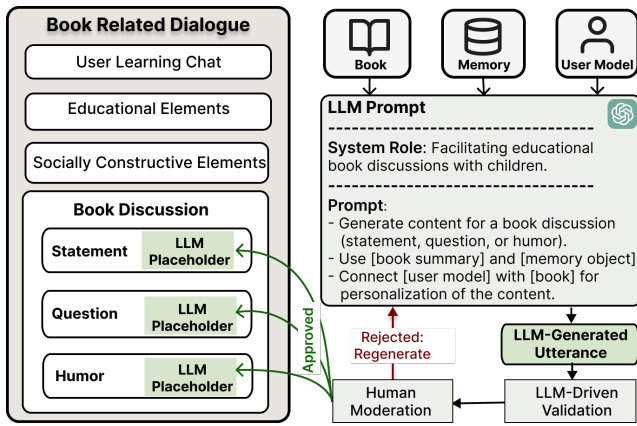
Book Related Dialogue

User Learning Chat

Educational Elements

Socially Constructive Elements

Book Discussion

Statement
LLM Placeholder

Question
LLM Placeholder

Humor
LLM Placeholder

Approved

Book

Memory

User Model

LLM Prompt

System Role: Facilitating educational book discussions with children.

Prompt:
- Generate content for a book discussion (statement, question, or humor).
- Use [book summary] and [memory object]
- Connect [user model] with [book] for personalization of the content.

Rejected: Regenerate

LLM-Generated Utterance

Human Moderation

LLM-Driven Validation